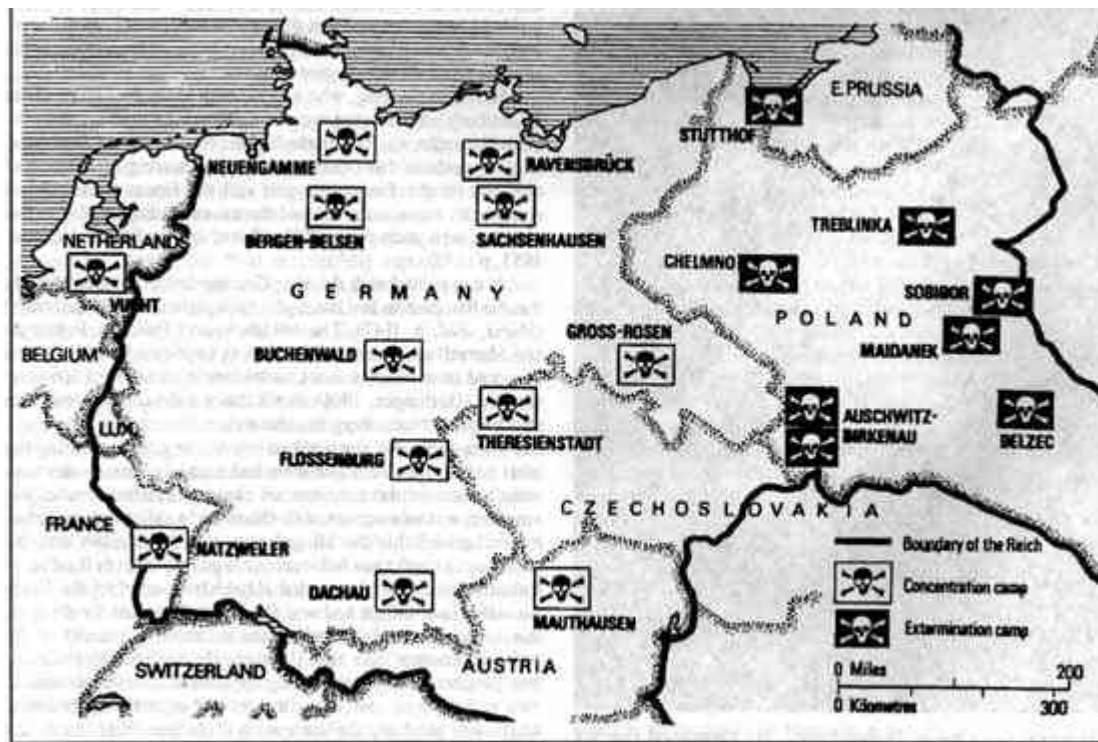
E.PRUSSIA
STUTTHOF
NEUENGAMME
RAVENSBRÜCK
SACHSENHAUSEN
BERGEN-BELSEN
NETHERLANDS
VUGHT
GERMANY
TREBLINKA
CHELMNO
SOBIBOR
POLAND
MAIDANEK
GROSS-ROSEN
BELGIUM
BUCHENWALD
AUSCHWITZ-BIRKENAU
BELZEC
LUX
THERESIENSTADT
FLOSSENBURG
CZECHOSLOVAKIA
FRANCE
NATZWEILER
DACHAU
MAUTHAUSEN
SWITZERLAND
AUSTRIA
Boundary of the Reich
Concentration camp
Extermination camp
0 Miles 200
0 Kilometres 300